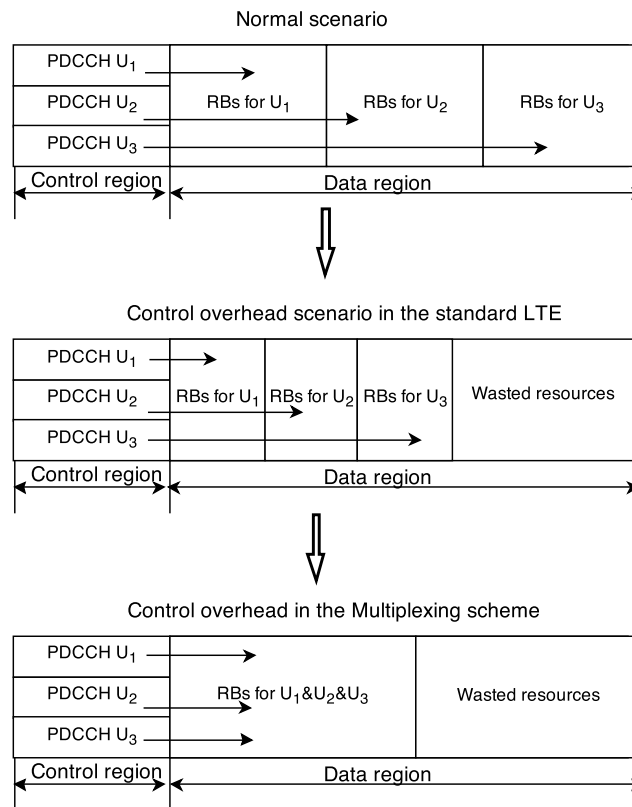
Normal scenario

PDCCH $U_1$

PDCCH $U_2$

PDCCH $U_3$

RBs for $U_1$

RBs for $U_2$

RBs for $U_3$

Control region

Data region

Control overhead scenario in the standard LTE

PDCCH $U_1$

PDCCH $U_2$

PDCCH $U_3$

RBs for $U_1$

RBs for $U_2$

RBs for $U_3$

Wasted resources

Control region

Data region

Control overhead in the Multiplexing scheme

PDCCH $U_1$

PDCCH $U_2$

PDCCH $U_3$

RBs for $U_1$&$U_2$&$U_3$

Wasted resources

Control region

Data region